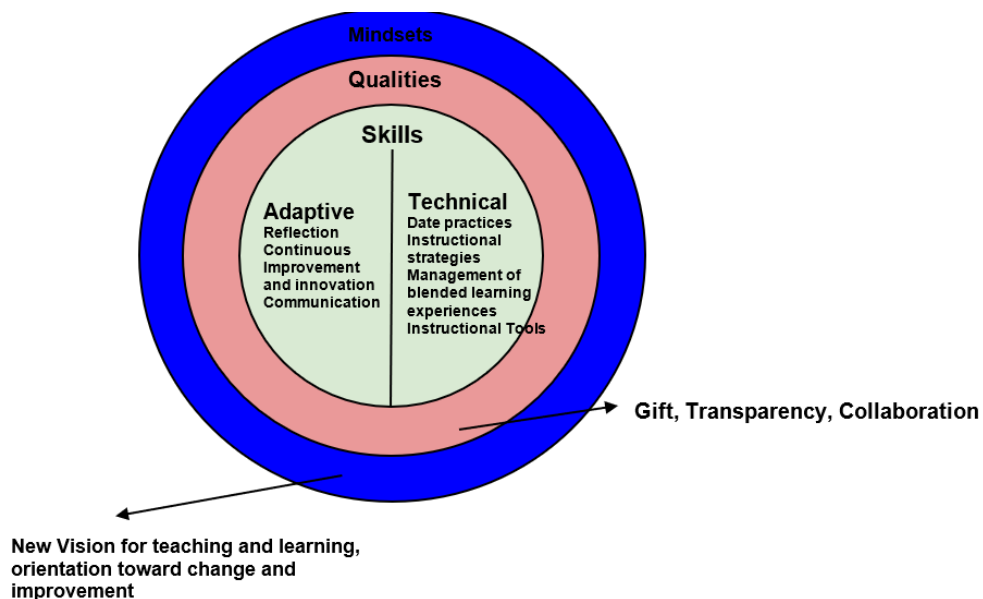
Mindsets

Qualities

Skills

Adaptive
Reflection
Continuous Improvement and innovation
Communication

Technical
Date practices
Instructional strategies
Management of blended learning experiences
Instructional Tools

Gift, Transparency, Collaboration

New Vision for teaching and learning, orientation toward change and improvement